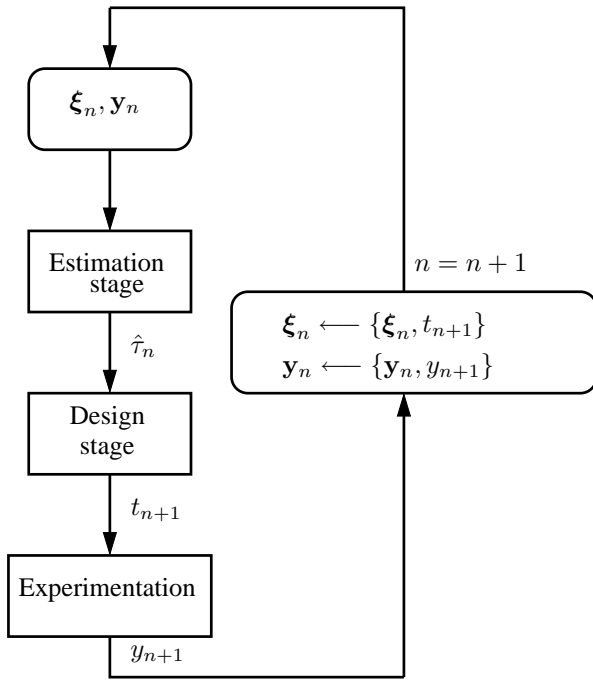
$\boldsymbol{\xi}_n, \mathbf{y}_n$

Estimation stage

$\hat{\tau}_n$

Design stage

$t_{n+1}$

Experimentation

$y_{n+1}$

$n = n + 1$

$\boldsymbol{\xi}_n \longleftarrow \{\boldsymbol{\xi}_n, t_{n+1}\}$
$\mathbf{y}_n \longleftarrow \{\mathbf{y}_n, y_{n+1}\}$